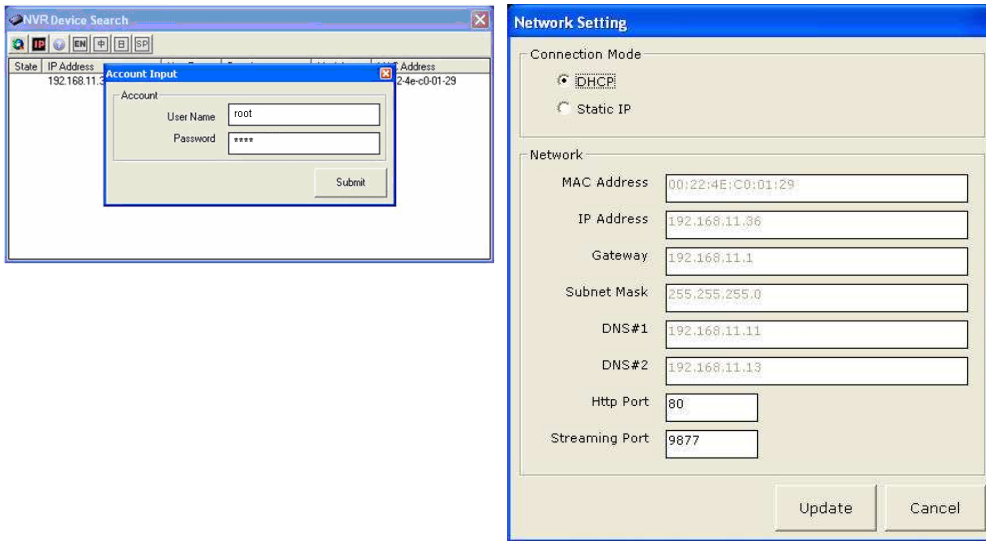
NVR Device Search

EN 中 日 SP

| State | IP Address | | MAC Address |
|---|---|---|---|
| | 192.168.11.3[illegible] | | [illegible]2-4e-c0-01-29 |

Account Input

Account

User Name root

Password ****

Submit

Network Setting

Connection Mode

DHCP

Static IP

Network

MAC Address 00:22:4E:C0:01:29

IP Address 192.168.11.36

Gateway 192.168.11.1

Subnet Mask 255.255.255.0

DNS#1 192.168.11.11

DNS#2 192.168.11.13

Http Port 80

Streaming Port 9877

Update Cancel